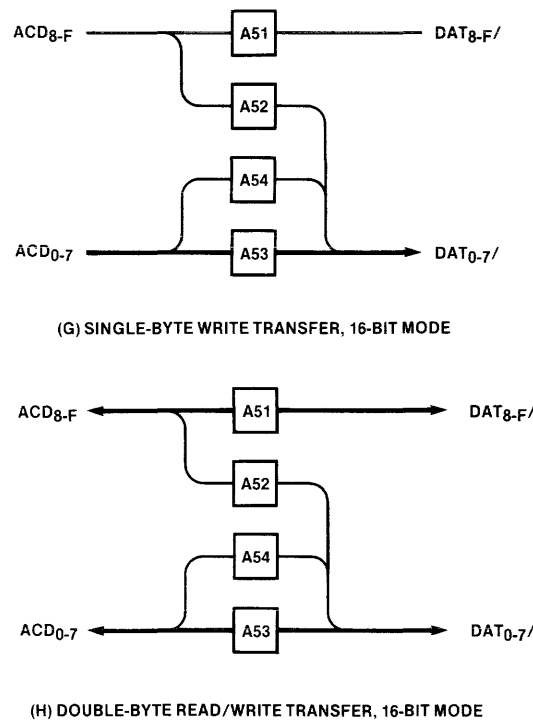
$ACD_{8-F}$

A51

$DAT_{8-F}/$

A52

A54

$ACD_{0-7}$

A53

$DAT_{0-7}/$

(G) SINGLE-BYTE WRITE TRANSFER, 16-BIT MODE

$ACD_{8-F}$

A51

$DAT_{8-F}/$

A52

A54

$ACD_{0-7}$

A53

$DAT_{0-7}/$

(H) DOUBLE-BYTE READ/WRITE TRANSFER, 16-BIT MODE